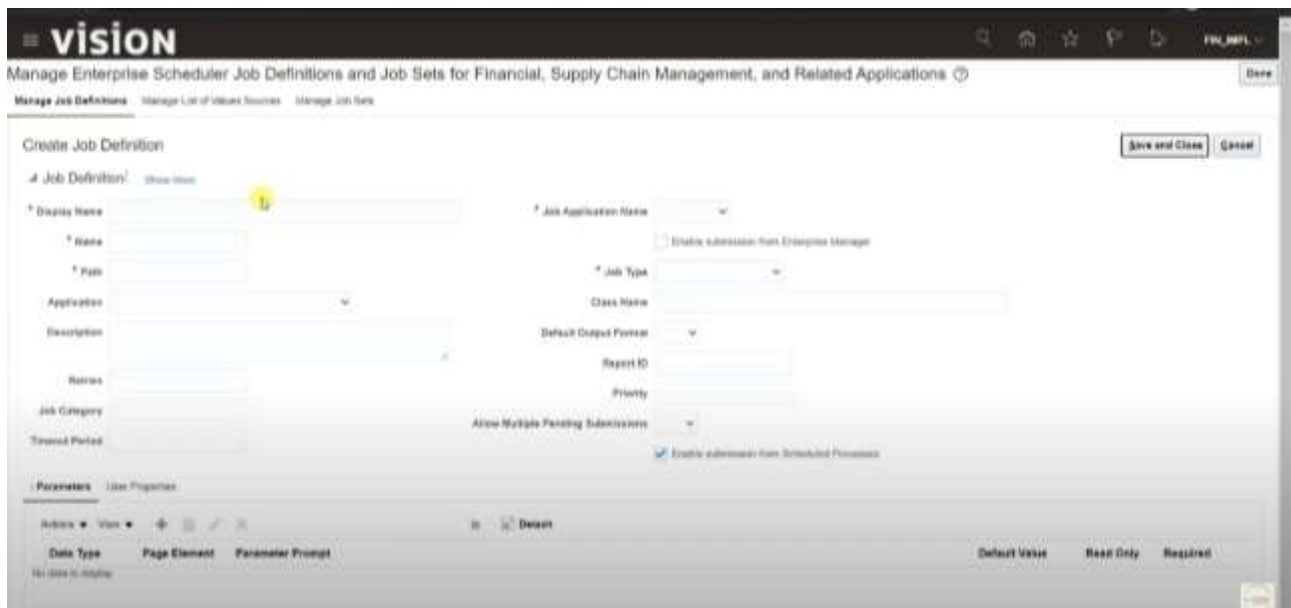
VISION

FIN_IMPL

Manage Enterprise Scheduler Job Definitions and Job Sets for Financial, Supply Chain Management, and Related Applications

Done

Manage Job Definitions   Manage List of Values Sources   Manage Job Sets

Create Job Definition

Save and Close   Cancel

Job Definition   Show More

* Display Name

* Name

* Path

Application

Description

Retries

Job Category

Timeout Period

* Job Application Name

Enable submission from Enterprise Manager

* Job Type

Class Name

Default Output Format

Report ID

Priority

Allow Multiple Pending Submissions

Enable submission from Scheduled Processes

Parameters   User Properties

Actions   View

Detach

| Data Type | Page Element | Parameter Prompt | Default Value | Read Only | Required |
|---|---|---|---|---|---|
| No data to display | | | | | |